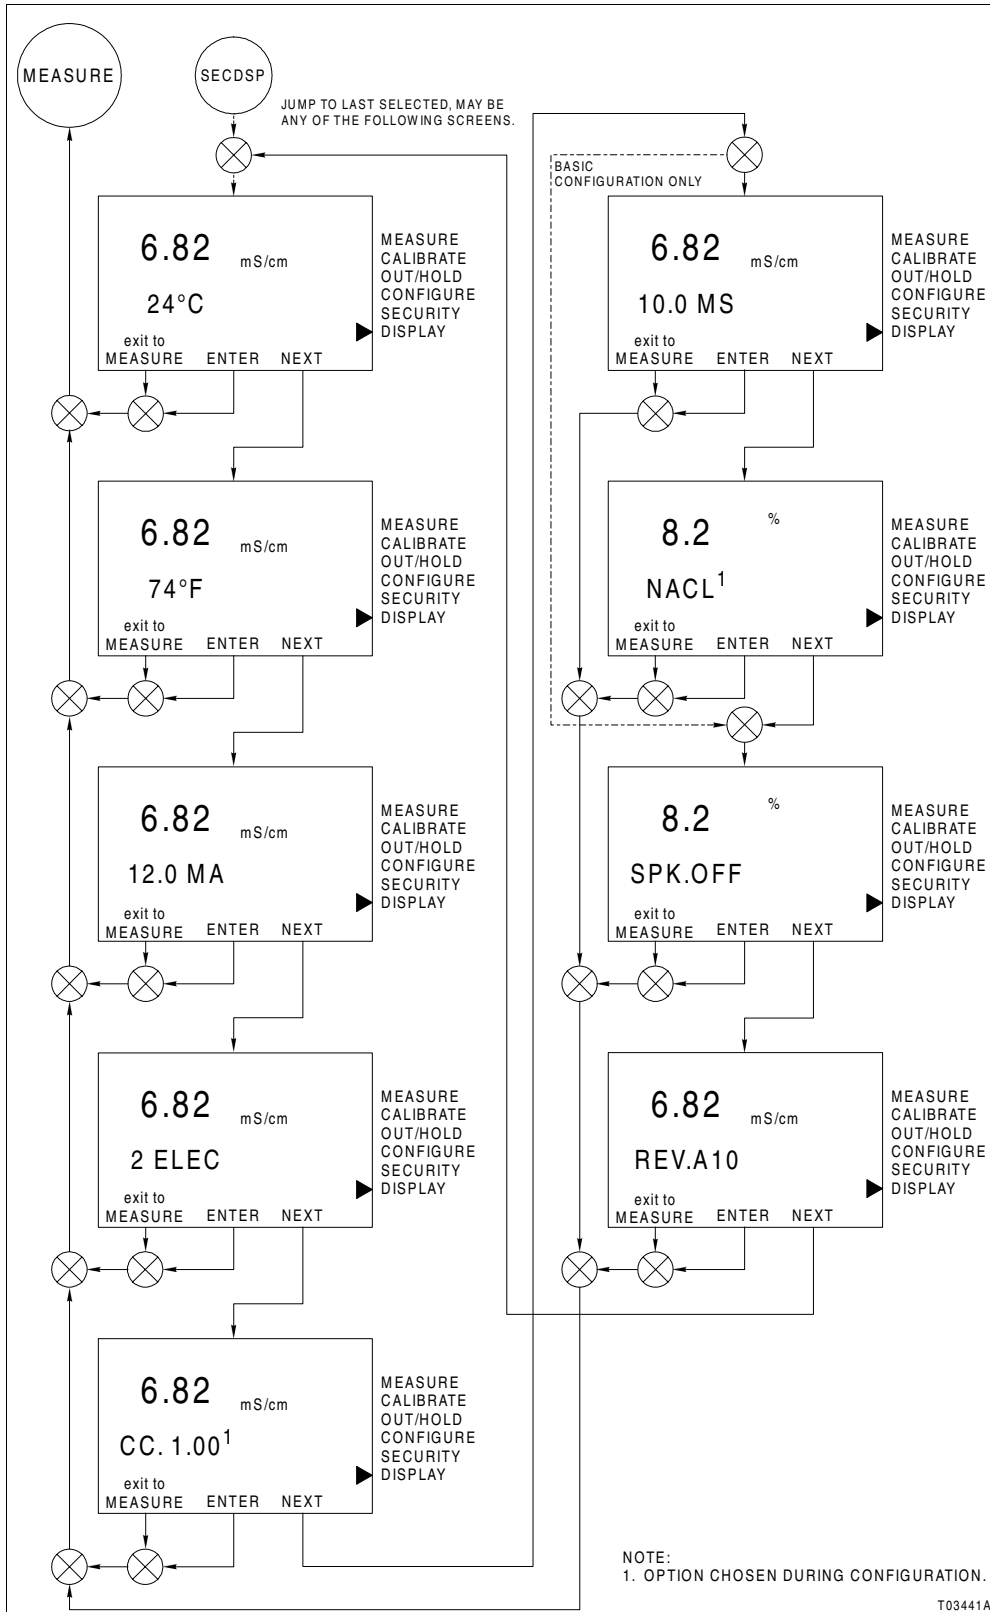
MEASURE

SECDSP

JUMP TO LAST SELECTED, MAY BE ANY OF THE FOLLOWING SCREENS.

6.82 mS/cm
24°C
exit to MEASURE ENTER NEXT
MEASURE
CALIBRATE
OUT/HOLD
CONFIGURE
SECURITY
DISPLAY

6.82 mS/cm
74°F
exit to MEASURE ENTER NEXT
MEASURE
CALIBRATE
OUT/HOLD
CONFIGURE
SECURITY
DISPLAY

6.82 mS/cm
12.0 MA
exit to MEASURE ENTER NEXT
MEASURE
CALIBRATE
OUT/HOLD
CONFIGURE
SECURITY
DISPLAY

6.82 mS/cm
2 ELEC
exit to MEASURE ENTER NEXT
MEASURE
CALIBRATE
OUT/HOLD
CONFIGURE
SECURITY
DISPLAY

6.82 mS/cm
CC. 1.00$^1$
exit to MEASURE ENTER NEXT
MEASURE
CALIBRATE
OUT/HOLD
CONFIGURE
SECURITY
DISPLAY

BASIC CONFIGURATION ONLY

6.82 mS/cm
10.0 MS
exit to MEASURE ENTER NEXT
MEASURE
CALIBRATE
OUT/HOLD
CONFIGURE
SECURITY
DISPLAY

8.2 %
NACL$^1$
exit to MEASURE ENTER NEXT
MEASURE
CALIBRATE
OUT/HOLD
CONFIGURE
SECURITY
DISPLAY

8.2 %
SPK.OFF
exit to MEASURE ENTER NEXT
MEASURE
CALIBRATE
OUT/HOLD
CONFIGURE
SECURITY
DISPLAY

6.82 mS/cm
REV.A10
exit to MEASURE ENTER NEXT
MEASURE
CALIBRATE
OUT/HOLD
CONFIGURE
SECURITY
DISPLAY

NOTE:
1. OPTION CHOSEN DURING CONFIGURATION.

T03441A